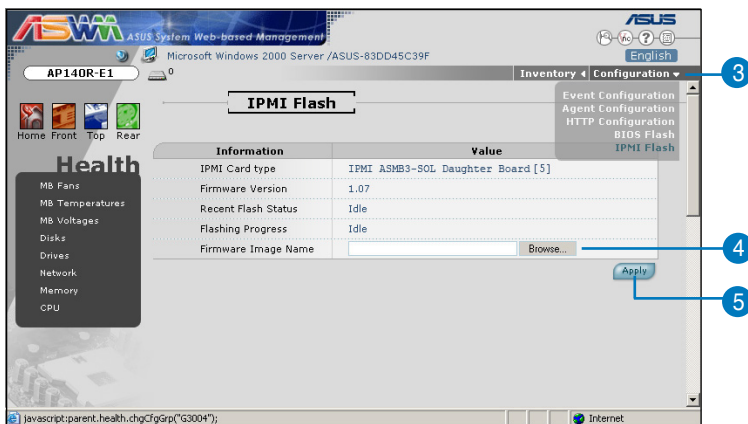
ASWM ASUS System Web-based Management

/ISUS

English

Microsoft Windows 2000 Server /ASUS-83DD45C39F

AP140R-E1

0

Inventory ◂ Configuration ▾

3

Home Front Top Rear

Health

MB Fans
MB Temperatures
MB Voltages
Disks
Drives
Network
Memory
CPU

IPMI Flash

Event Configuration
Agent Configuration
HTTP Configuration
BIOS Flash
IPMI Flash

| Information | Value |
|---|---|
| IPMI Card type | IPMI ASMB3-SOL Daughter Board [5] |
| Firmware Version | 1.07 |
| Recent Flash Status | Idle |
| Flashing Progress | Idle |
| Firmware Image Name | Browse... |

4

Apply

5

javascript:parent.health.chgCfgGrp("G3004");

Internet